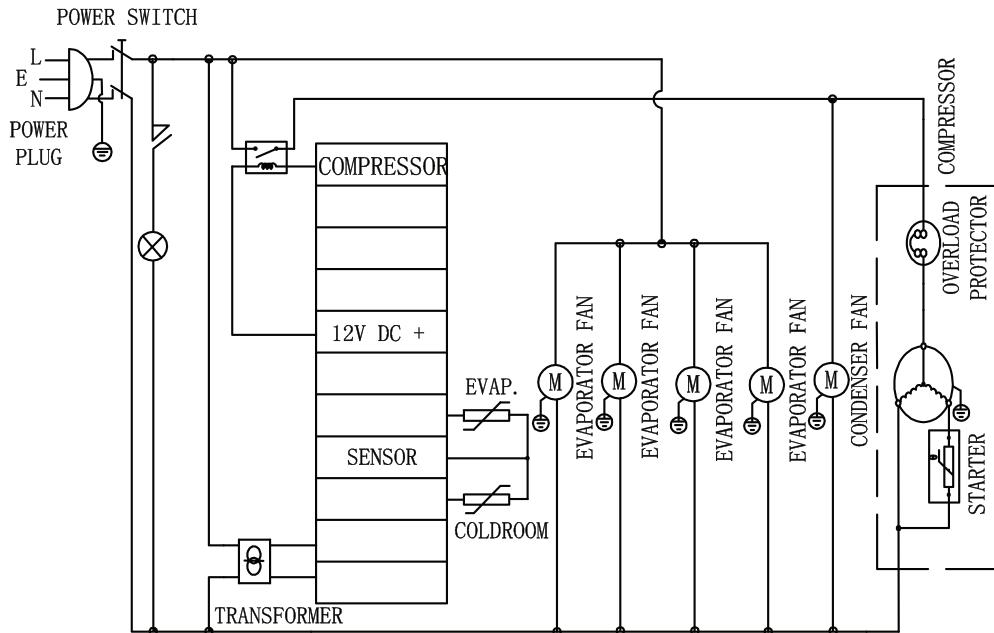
POWER SWITCH

L
E
N

POWER PLUG

COMPRESSOR

12V DC +

SENSOR

EVAP.

COLDROOM

TRANSFORMER

M

M

M

M

M

EVAPORATOR FAN

EVAPORATOR FAN

EVAPORATOR FAN

EVAPORATOR FAN

CONDENSER FAN

COMPRESSOR

OVERLOAD PROTECTOR

STARTER